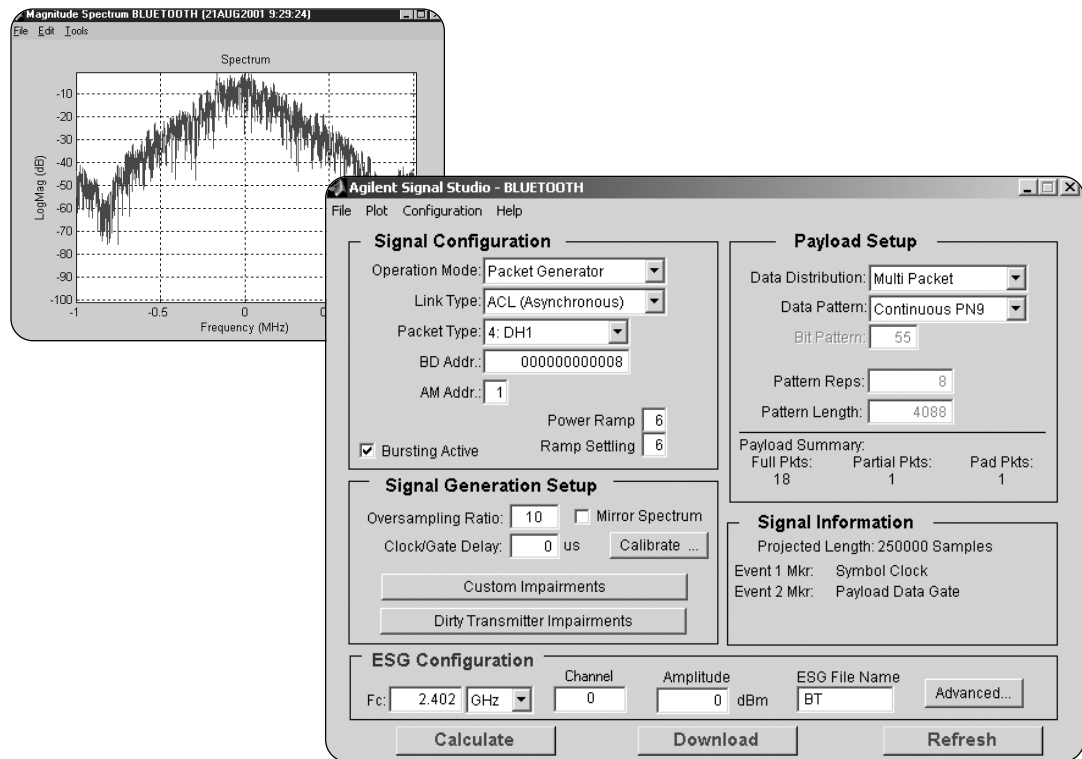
Magnitude Spectrum BLUETOOTH (21AUG2001 9:29:24)

File Edit Tools

Spectrum

-10
-20
-30
-40
-50
-60
-70
-80
-90
-100

LogMag (dB)

-1 -0.5 0 0

Frequency (MHz)

Agilent Signal Studio - BLUETOOTH

File Plot Configuration Help

Signal Configuration

Operation Mode: Packet Generator

Link Type: ACL (Asynchronous)

Packet Type: 4: DH1

BD Addr.: 000000000008

AM Addr.: 1

Power Ramp 6

Ramp Settling 6

Bursting Active

Payload Setup

Data Distribution: Multi Packet

Data Pattern: Continuous PN9

Bit Pattern: 55

Pattern Reps: 8

Pattern Length: 4088

Payload Summary:

| Full Pkts: | Partial Pkts: | Pad Pkts: |
|---|---|---|
| 18 | 1 | 1 |

Signal Generation Setup

Oversampling Ratio: 10 Mirror Spectrum

Clock/Gate Delay: 0 us Calibrate ...

Custom Impairments

Dirty Transmitter Impairments

Signal Information

Projected Length: 250000 Samples

Event 1 Mkr: Symbol Clock

Event 2 Mkr: Payload Data Gate

ESG Configuration

Fc: 2.402 GHz

Channel 0

Amplitude 0 dBm

ESG File Name BT

Advanced...

Calculate

Download

Refresh